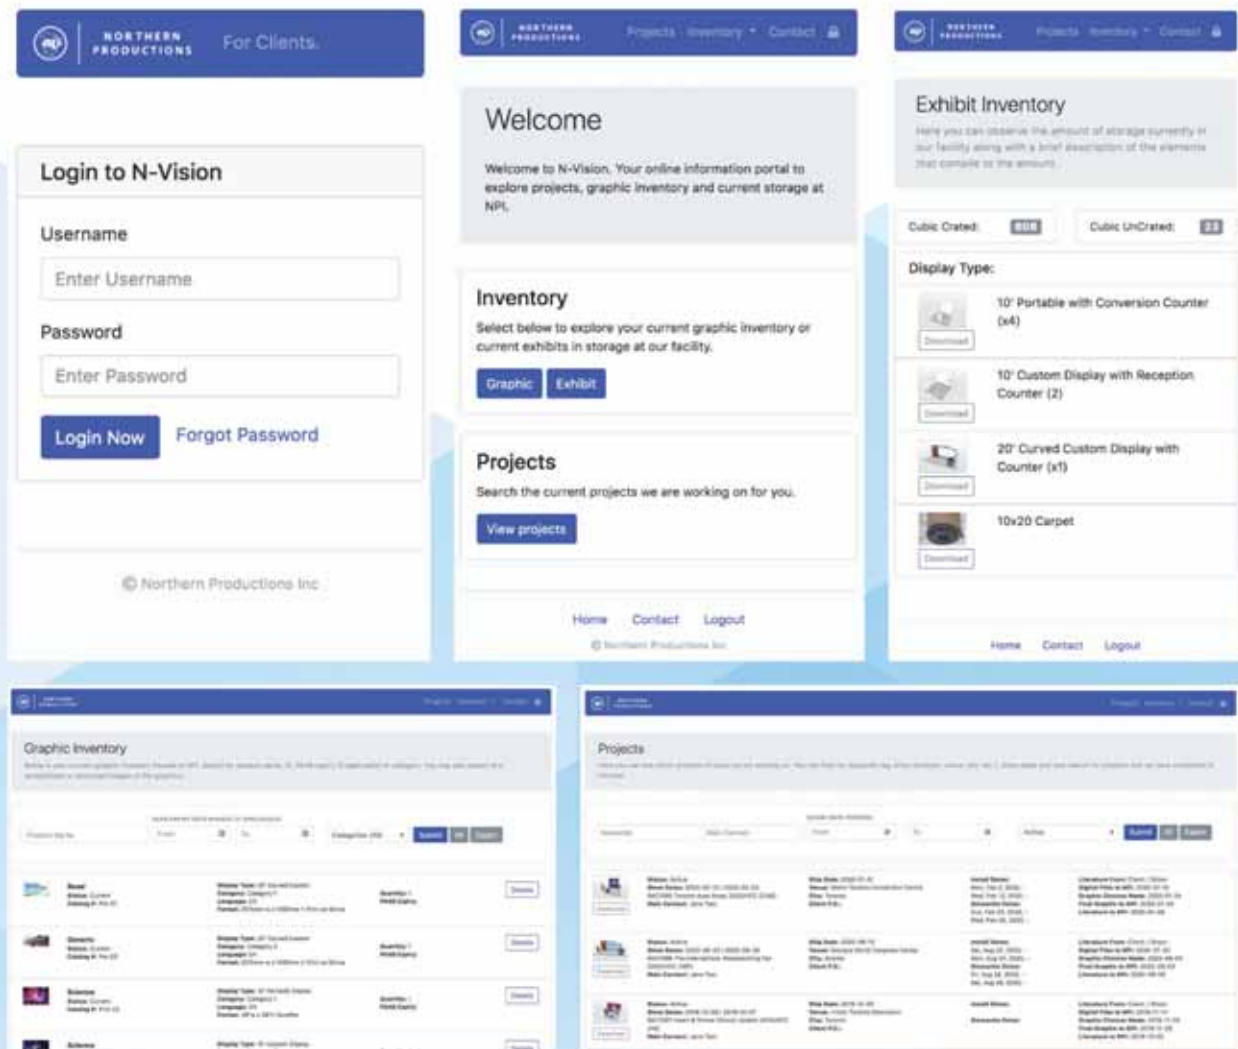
NORTHERN PRODUCTIONS For Clients.

Login to N-Vision

Username

Enter Username

Password

Enter Password

Login Now Forgot Password

© Northern Productions Inc

NORTHERN PRODUCTIONS Projects Inventory Contact

Welcome

Welcome to N-Vision. Your online information portal to explore projects, graphic inventory and current storage at NPI.

Inventory

Select below to explore your current graphic inventory or current exhibits in storage at our facility.

Graphic Exhibit

Projects

Search the current projects we are working on for you.

View projects

Home Contact Logout

© Northern Productions Inc

NORTHERN PRODUCTIONS Projects Inventory Contact

Exhibit Inventory

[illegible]

Cubic Crated: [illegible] Cubic UnCrated: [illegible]

Display Type:

10' Portable with Conversion Counter (x4)

Download

10' Custom Display with Reception Counter (2)

Download

20' Curved Custom Display with Counter (x1)

Download

10x20 Carpet

Download

Home Contact Logout

Graphic Inventory

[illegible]

Projects

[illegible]